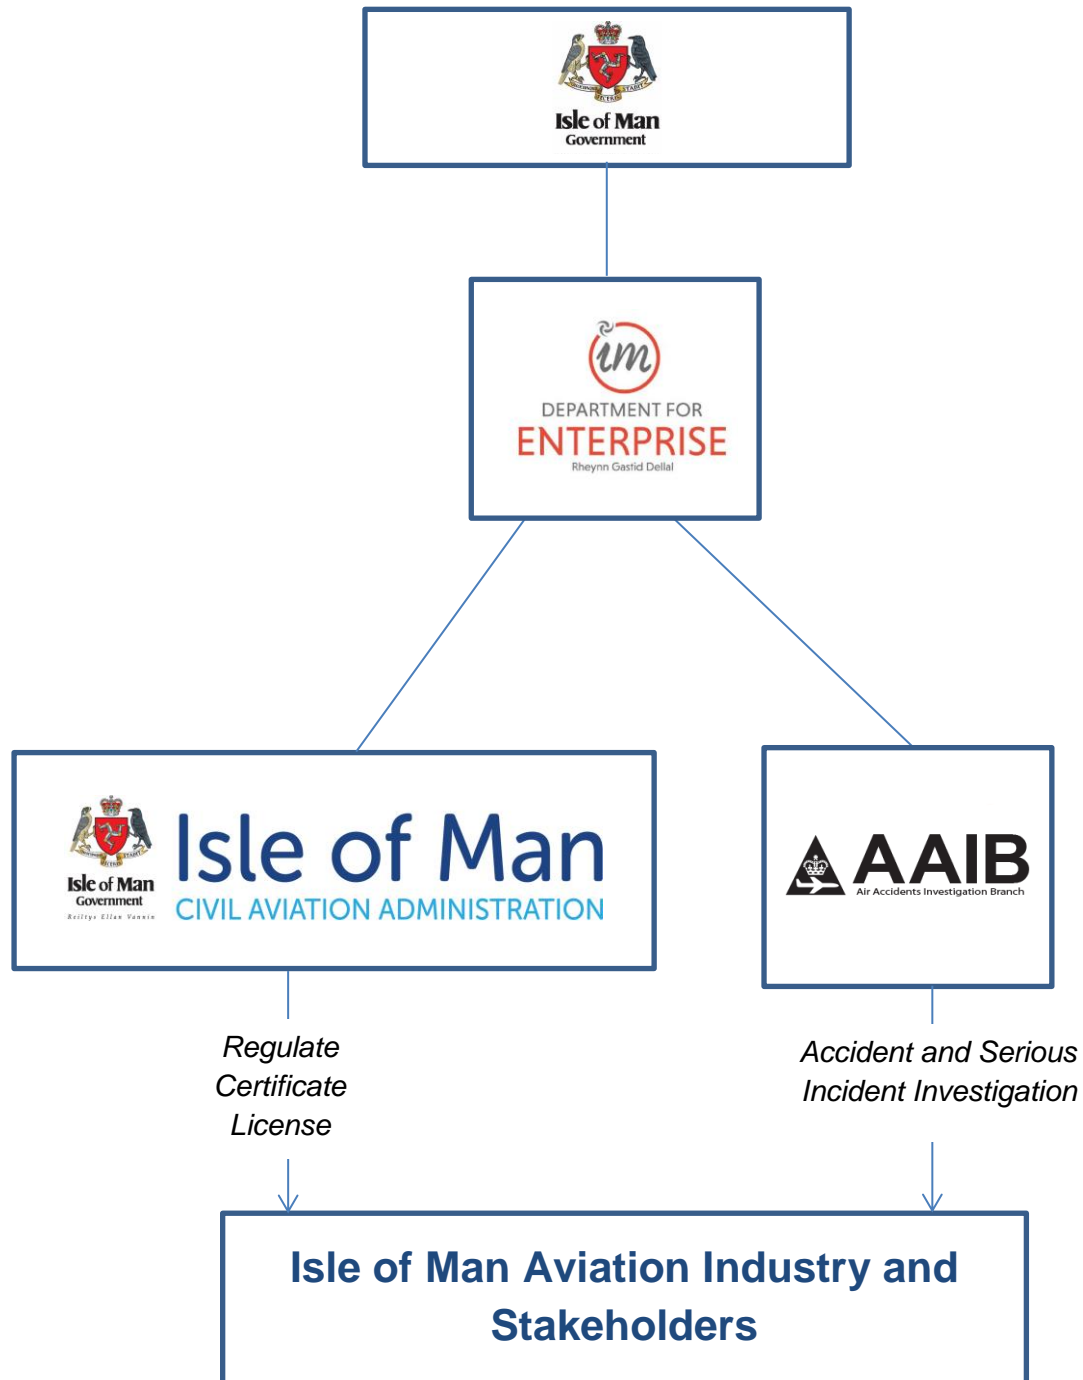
Isle of Man
Government

im
DEPARTMENT FOR
ENTERPRISE
Rheynn Gastid Dellal

Isle of Man
Government
Reiltys Ellan Vannin

Isle of Man
CIVIL AVIATION ADMINISTRATION

AAIB
Air Accidents Investigation Branch

Regulate
Certificate
License

Accident and Serious
Incident Investigation

Isle of Man Aviation Industry and Stakeholders